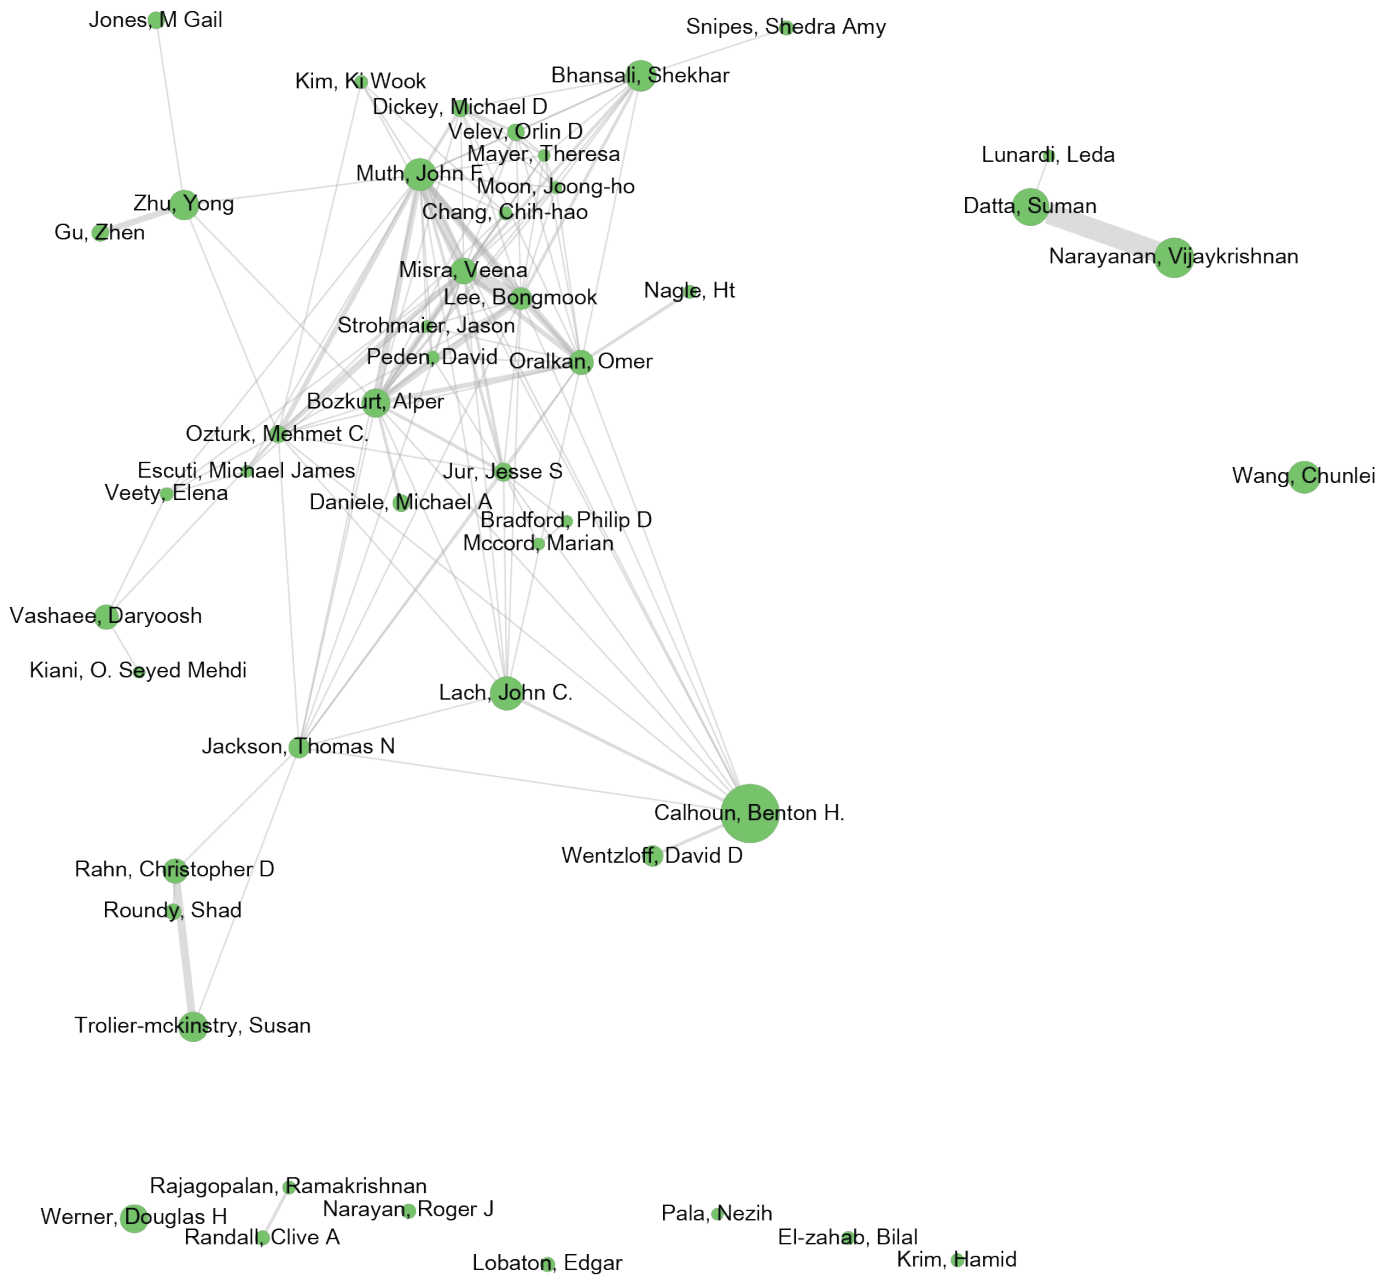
Jones, M Gail
Snipes, Shedra Amy
Kim, Ki Wook
Bhansali, Shekhar
Dickey, Michael D
Velev, Orlin D
Mayer, Theresa
Lunardi, Leda
Muth, John F
Moon, Joong-ho
Zhu, Yong
Chang, Chih-hao
Datta, Suman
Gu, Zhen
Narayanan, Vijaykrishnan
Misra, Veena
Lee, Bongmook
Nagle, Ht
Strohmaier, Jason
Peden, David
Oralkan, Omer
Bozkurt, Alper
Ozturk, Mehmet C.
Escuti, Michael James
Jur, Jesse S
Wang, Chunlei
Veety, Elena
Daniele, Michael A
Bradford, Philip D
Mccord, Marian
Vashaee, Daryoosh
Kiani, O. Seyed Mehdi
Lach, John C.
Jackson, Thomas N
Calhoun, Benton H.
Wentzloff, David D
Rahn, Christopher D
Roundy, Shad
Trolier-mckinstry, Susan
Rajagopalan, Ramakrishnan
Narayan, Roger J
Pala, Nezih
Werner, Douglas H
Randall, Clive A
El-zahab, Bilal
Krim, Hamid
Lobaton, Edgar